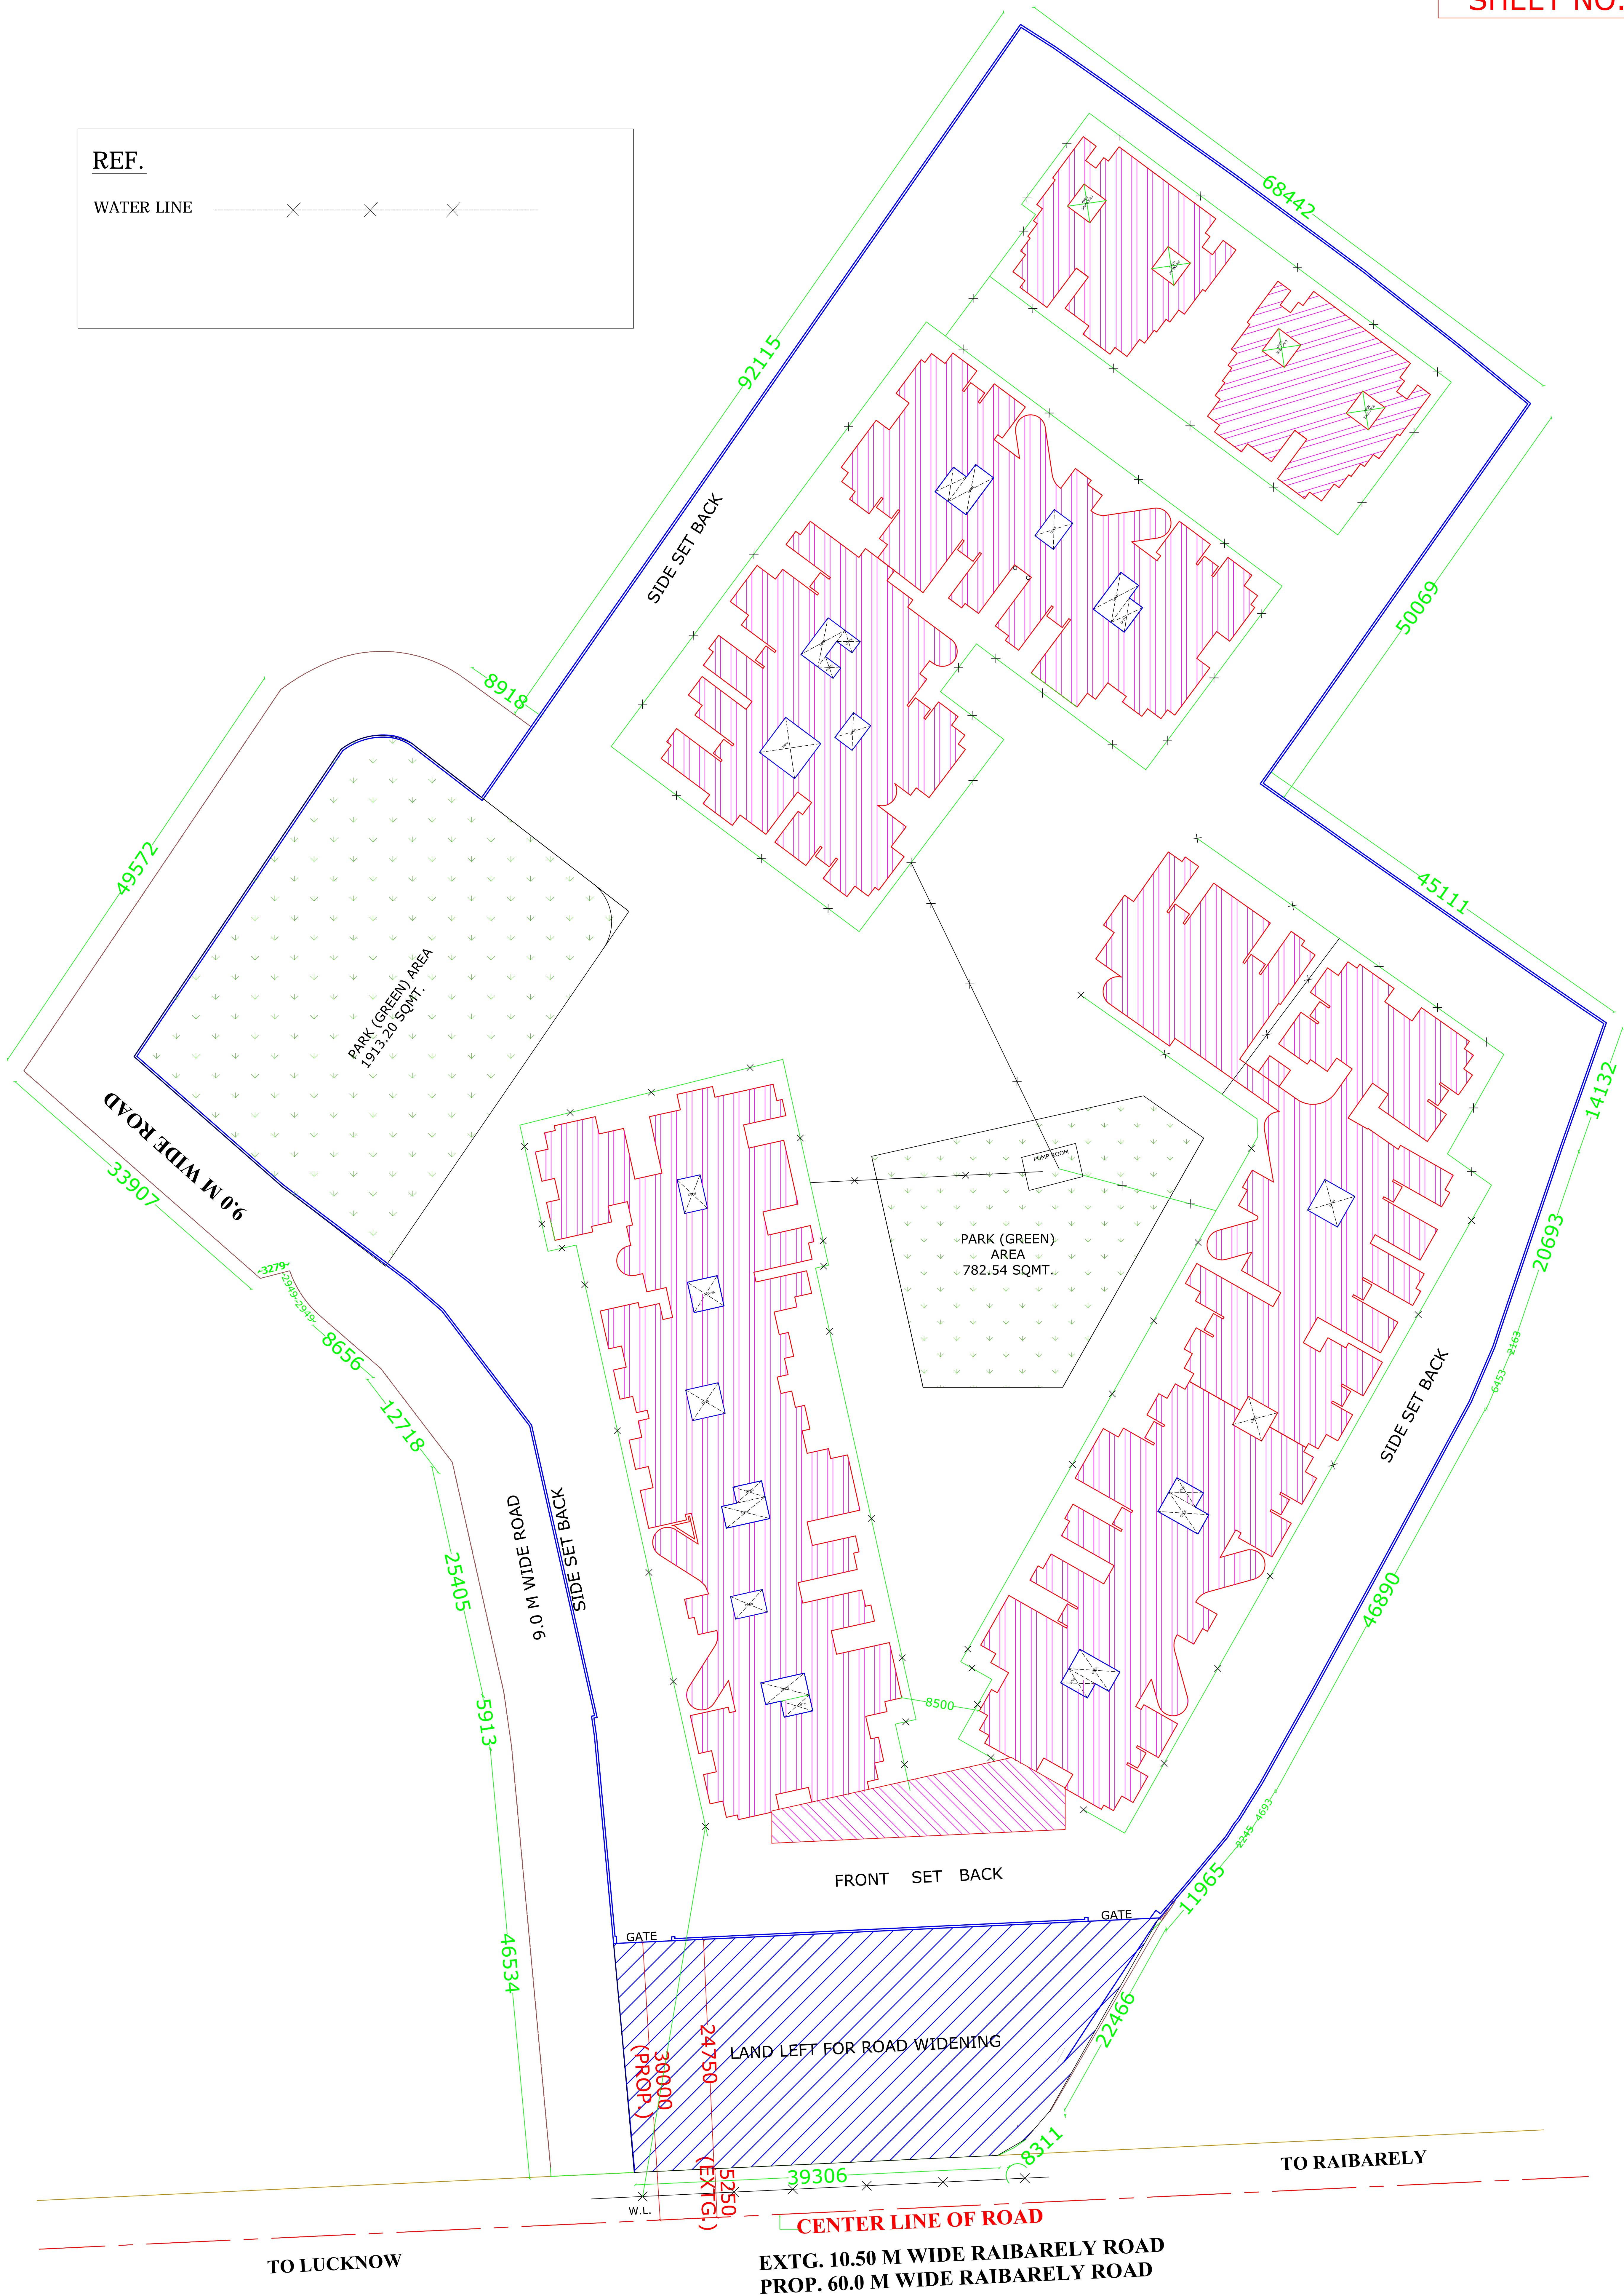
SHEET NO.

REF.

WATER LINE

68442

92115

SIDE SET BACK

50069

8918

49572

PARK (GREEN) AREA 1913.20 SQMT.

45111

9.0 M WIDE ROAD

33907

14132

PUMP ROOM

PARK (GREEN) AREA 782.54 SQMT.

3279

2949

8656

12718

20693

2163

6453

SIDE SET BACK

9.0 M WIDE ROAD

SIDE SET BACK

25405

46890

5913

8500

4693

2245

FRONT SET BACK

11965

GATE

GATE

46534

LAND LEFT FOR ROAD WIDENING

24750

30000 (PROP.)

22466

8311

39306

5250 (EXTG.)

W.L.

TO RAIBARELY

CENTER LINE OF ROAD

TO LUCKNOW

EXTG. 10.50 M WIDE RAIBARELY ROAD
PROP. 60.0 M WIDE RAIBARELY ROAD